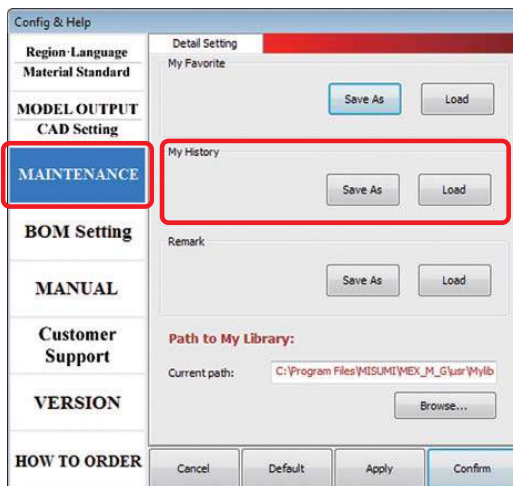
Config & Help

Region·Language
Material Standard

MODEL OUTPUT
CAD Setting

MAINTENANCE

BOM Setting

MANUAL

Customer
Support

VERSION

HOW TO ORDER

Detail Setting

My Favorite

Save As

Load

My History

Save As

Load

Remark

Save As

Load

Path to My Library:

Current path:

C:\Program Files\MISUMI\MEX_M_G\usr\Mylib

Browse...

Cancel

Default

Apply

Confirm